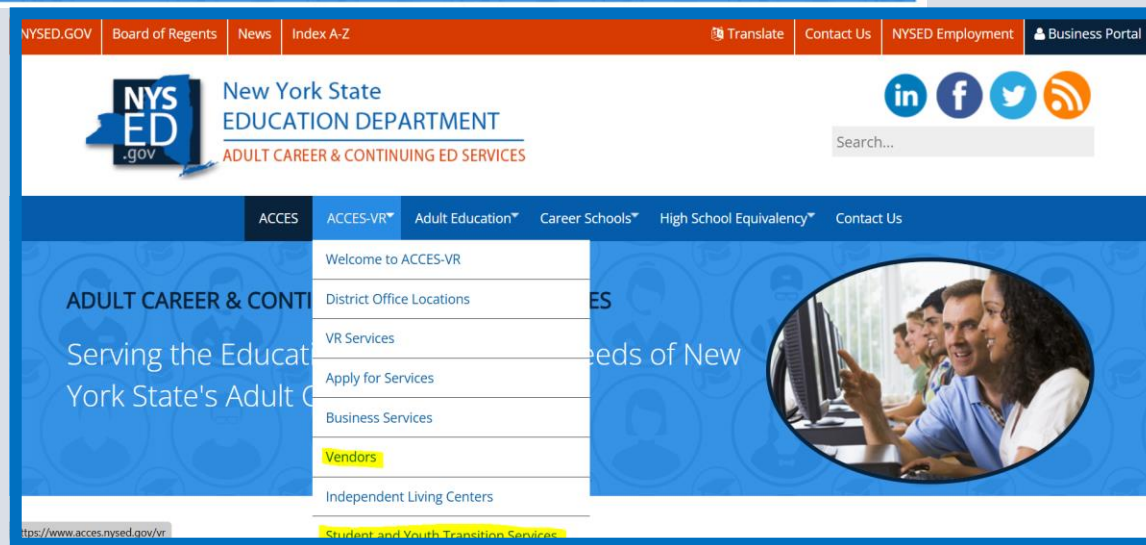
NYSED.GOV Board of Regents News Index A-Z Translate Contact Us NYSED Employment Business Portal

NYS ED .gov New York State EDUCATION DEPARTMENT ADULT CAREER & CONTINUING ED SERVICES

Search...

ACCES ACCES-VR Adult Education Career Schools High School Equivalency Contact Us

Welcome to ACCES-VR
District Office Locations
VR Services
Apply for Services
Business Services
Vendors
Independent Living Centers
Student and Youth Transition Services

ADULT CAREER & CONTI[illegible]ES

Serving the Educati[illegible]eeds of New York State's Adult C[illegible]

https://www.acces.nysed.gov/vr